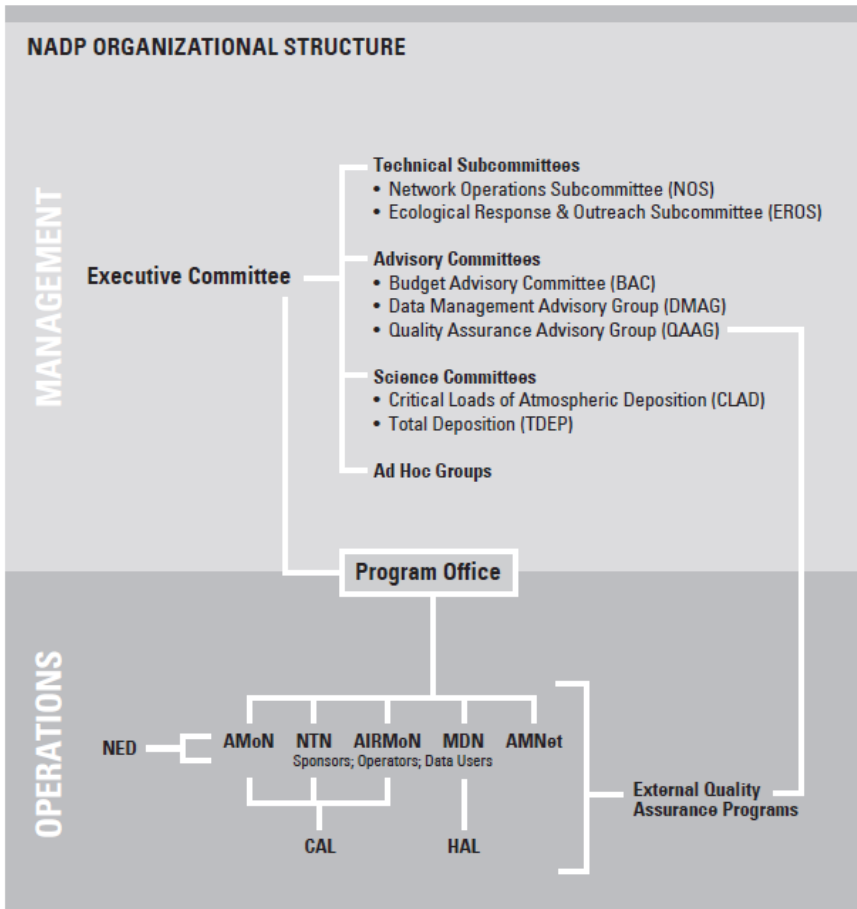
NADP ORGANIZATIONAL STRUCTURE

MANAGEMENT

Executive Committee

Technical Subcommittees
• Network Operations Subcommittee (NOS)
• Ecological Response & Outreach Subcommittee (EROS)

Advisory Committees
• Budget Advisory Committee (BAC)
• Data Management Advisory Group (DMAG)
• Quality Assurance Advisory Group (QAAG)

Science Committees
• Critical Loads of Atmospheric Deposition (CLAD)
• Total Deposition (TDEP)

Ad Hoc Groups

OPERATIONS

Program Office

NED

AMoN NTN AIRMoN MDN AMNet
Sponsors; Operators; Data Users

CAL

HAL

External Quality Assurance Programs